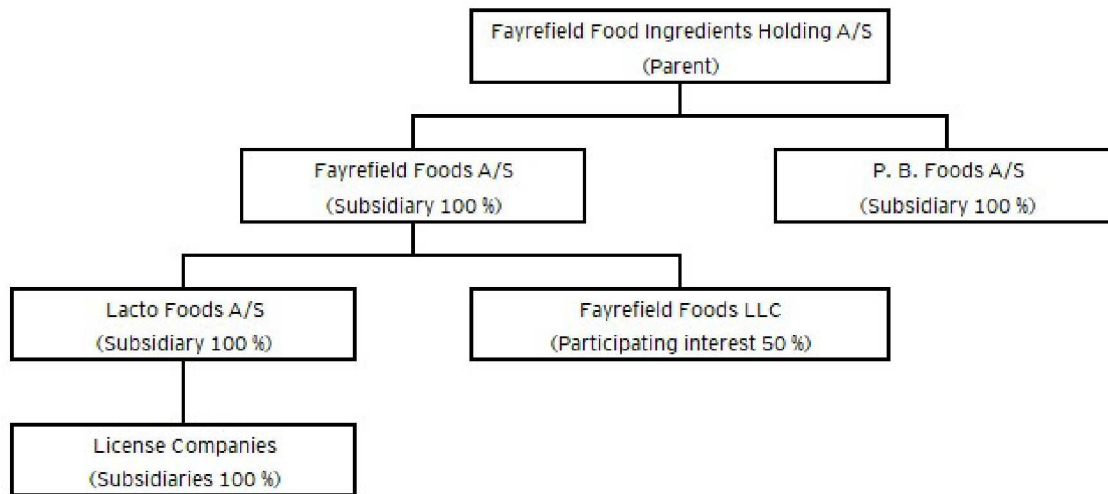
Fayrefield Food Ingredients Holding A/S
(Parent)

Fayrefield Foods A/S
(Subsidiary 100 %)

P. B. Foods A/S
(Subsidiary 100 %)

Lacto Foods A/S
(Subsidiary 100 %)

Fayrefield Foods LLC
(Participating interest 50 %)

License Companies
(Subsidiaries 100 %)